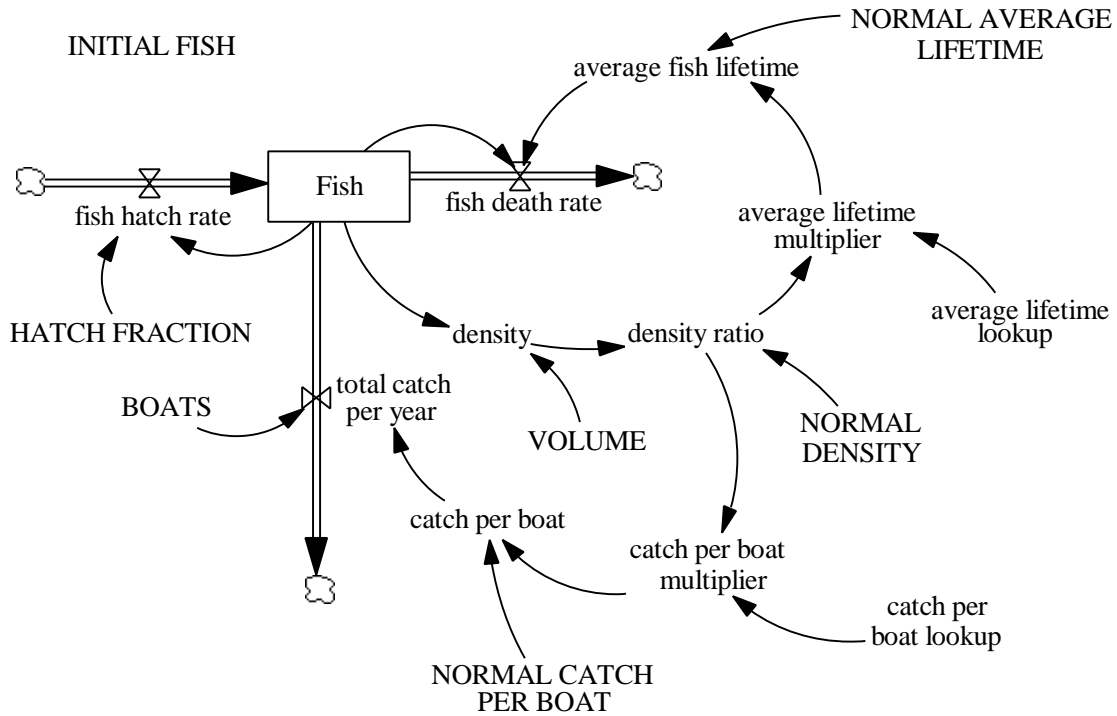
INITIAL FISH

NORMAL AVERAGE LIFETIME

average fish lifetime

Fish

fish hatch rate

fish death rate

average lifetime multiplier

HATCH FRACTION

density

density ratio

average lifetime lookup

BOATS

total catch per year

VOLUME

NORMAL DENSITY

catch per boat

catch per boat multiplier

catch per boat lookup

NORMAL CATCH PER BOAT